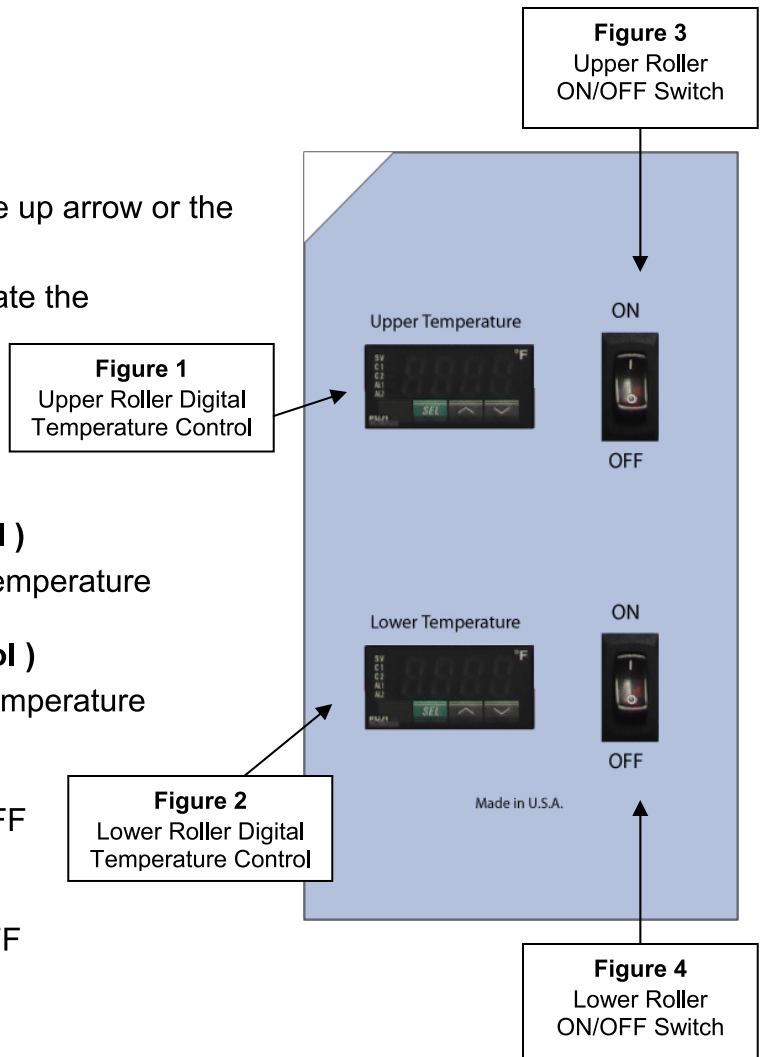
Figure 3
Upper Roller
ON/OFF Switch

e up arrow or the

ate the

Upper Temperature

°F

SV
C1
C2
AL1
AL2

SEL

Figure 1
Upper Roller Digital
Temperature Control

ON

OFF

l )
emperature

ol )
mperature

Lower Temperature

°F

SV
C1
C2
AL1
AL2

SEL

ON

OFF

FF

Figure 2
Lower Roller Digital
Temperature Control

Made in U.S.A.

F

Figure 4
Lower Roller
ON/OFF Switch